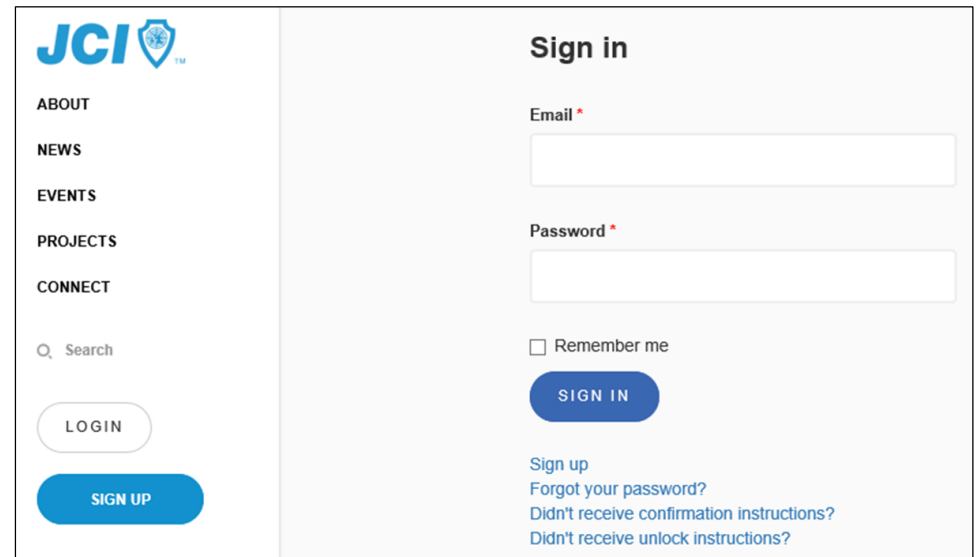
JCI ™

ABOUT

NEWS

EVENTS

PROJECTS

CONNECT

Search

LOGIN

SIGN UP

Sign in

Email *

Password *

Remember me

SIGN IN

Sign up
Forgot your password?
Didn't receive confirmation instructions?
Didn't receive unlock instructions?